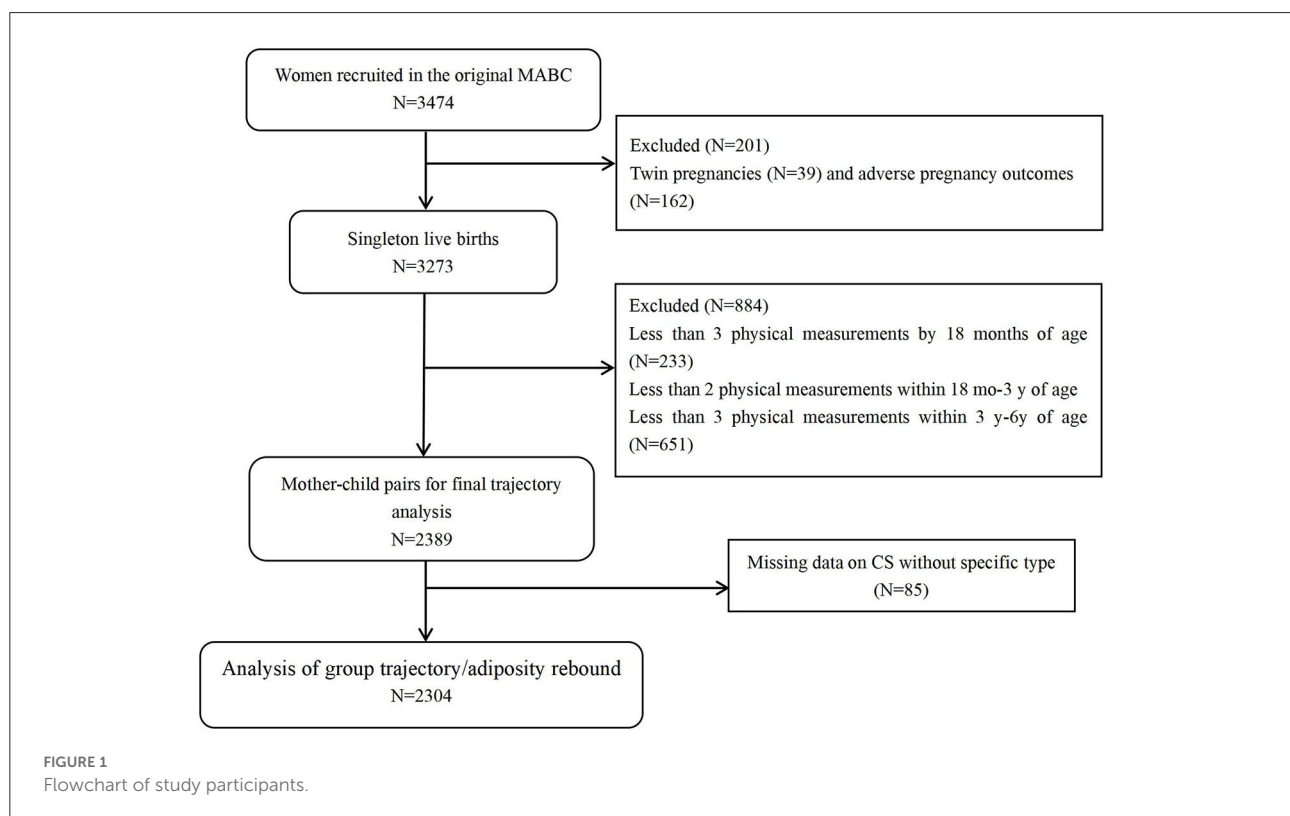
Women recruited in the original MABC
N=3474

Excluded (N=201)
Twin pregnancies (N=39) and adverse pregnancy outcomes (N=162)

Singleton live births
N=3273

Excluded (N=884)
Less than 3 physical measurements by 18 months of age (N=233)
Less than 2 physical measurements within 18 mo-3 y of age
Less than 3 physical measurements within 3 y-6y of age (N=651)

Mother-child pairs for final trajectory analysis
N=2389

Missing data on CS without specific type
(N=85)

Analysis of group trajectory/adiposity rebound
N=2304

FIGURE 1
Flowchart of study participants.